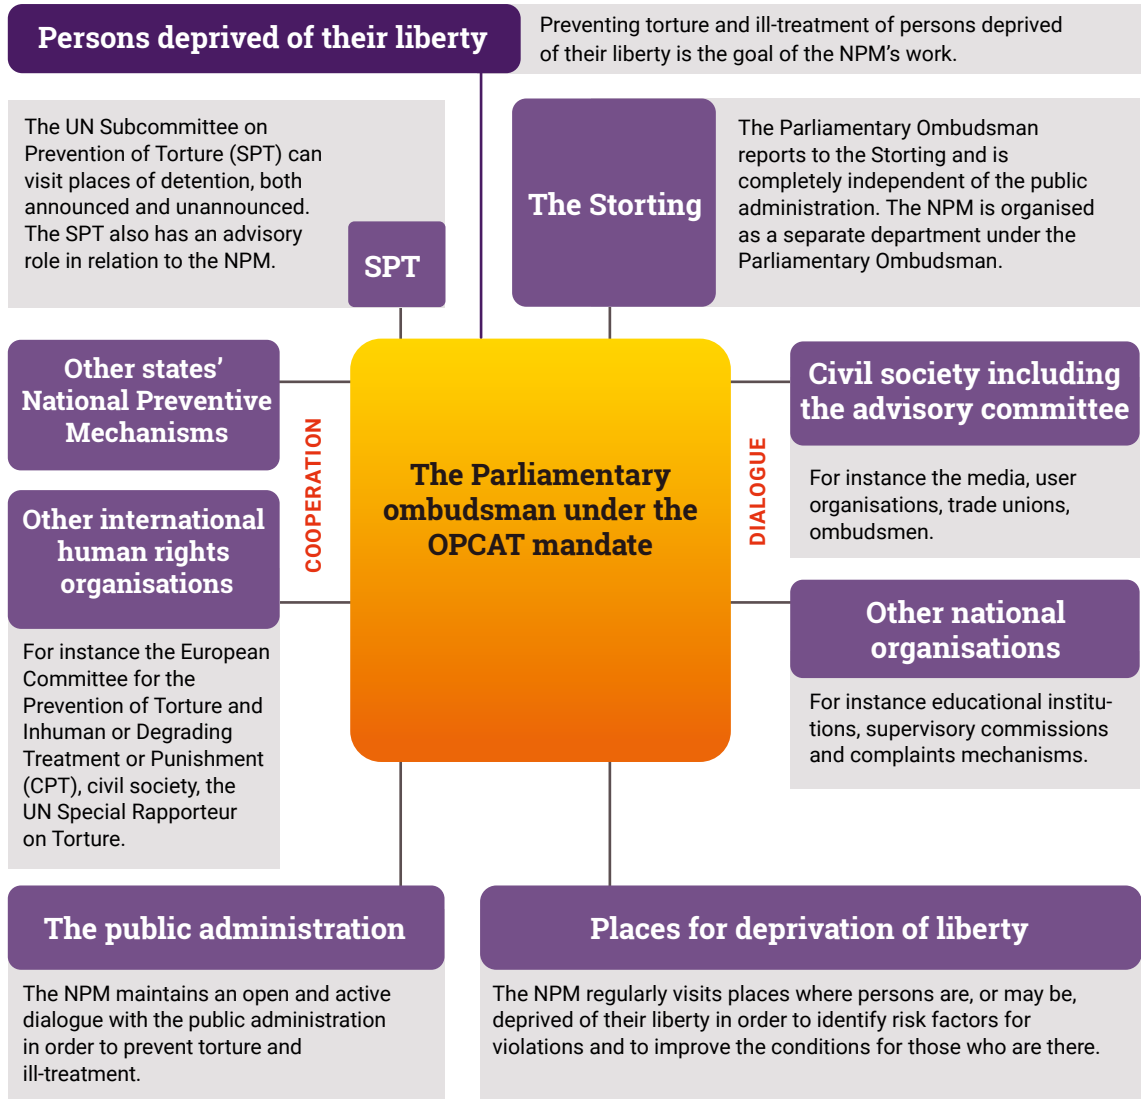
Persons deprived of their liberty

Preventing torture and ill-treatment of persons deprived of their liberty is the goal of the NPM's work.

The UN Subcommittee on Prevention of Torture (SPT) can visit places of detention, both announced and unannounced. The SPT also has an advisory role in relation to the NPM.

SPT

The Storting

The Parliamentary Ombudsman reports to the Storting and is completely independent of the public administration. The NPM is organised as a separate department under the Parliamentary Ombudsman.

Other states' National Preventive Mechanisms

COOPERATION

The Parliamentary ombudsman under the OPCAT mandate

DIALOGUE

Civil society including the advisory committee

For instance the media, user organisations, trade unions, ombudsmen.

Other international human rights organisations

For instance the European Committee for the Prevention of Torture and Inhuman or Degrading Treatment or Punishment (CPT), civil society, the UN Special Rapporteur on Torture.

Other national organisations

For instance educational institutions, supervisory commissions and complaints mechanisms.

The public administration

The NPM maintains an open and active dialogue with the public administration in order to prevent torture and ill-treatment.

Places for deprivation of liberty

The NPM regularly visits places where persons are, or may be, deprived of their liberty in order to identify risk factors for violations and to improve the conditions for those who are there.